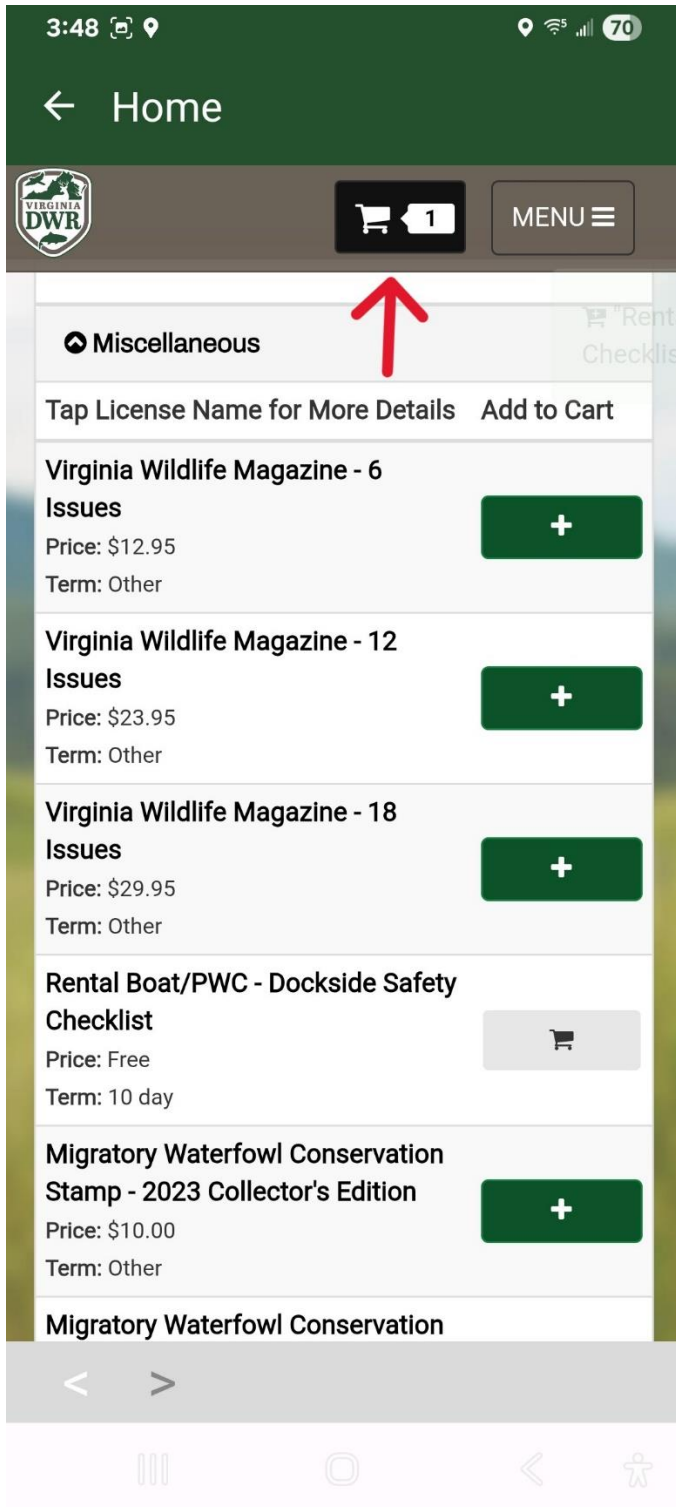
3:48

70

← Home

VIRGINIA DWR

1

MENU ≡

"Rent Checklis

Miscellaneous

Tap License Name for More Details Add to Cart

Virginia Wildlife Magazine - 6 Issues
Price: $12.95
Term: Other

+

Virginia Wildlife Magazine - 12 Issues
Price: $23.95
Term: Other

+

Virginia Wildlife Magazine - 18 Issues
Price: $29.95
Term: Other

+

Rental Boat/PWC - Dockside Safety Checklist
Price: Free
Term: 10 day

Migratory Waterfowl Conservation Stamp - 2023 Collector's Edition
Price: $10.00
Term: Other

+

Migratory Waterfowl Conservation

< >